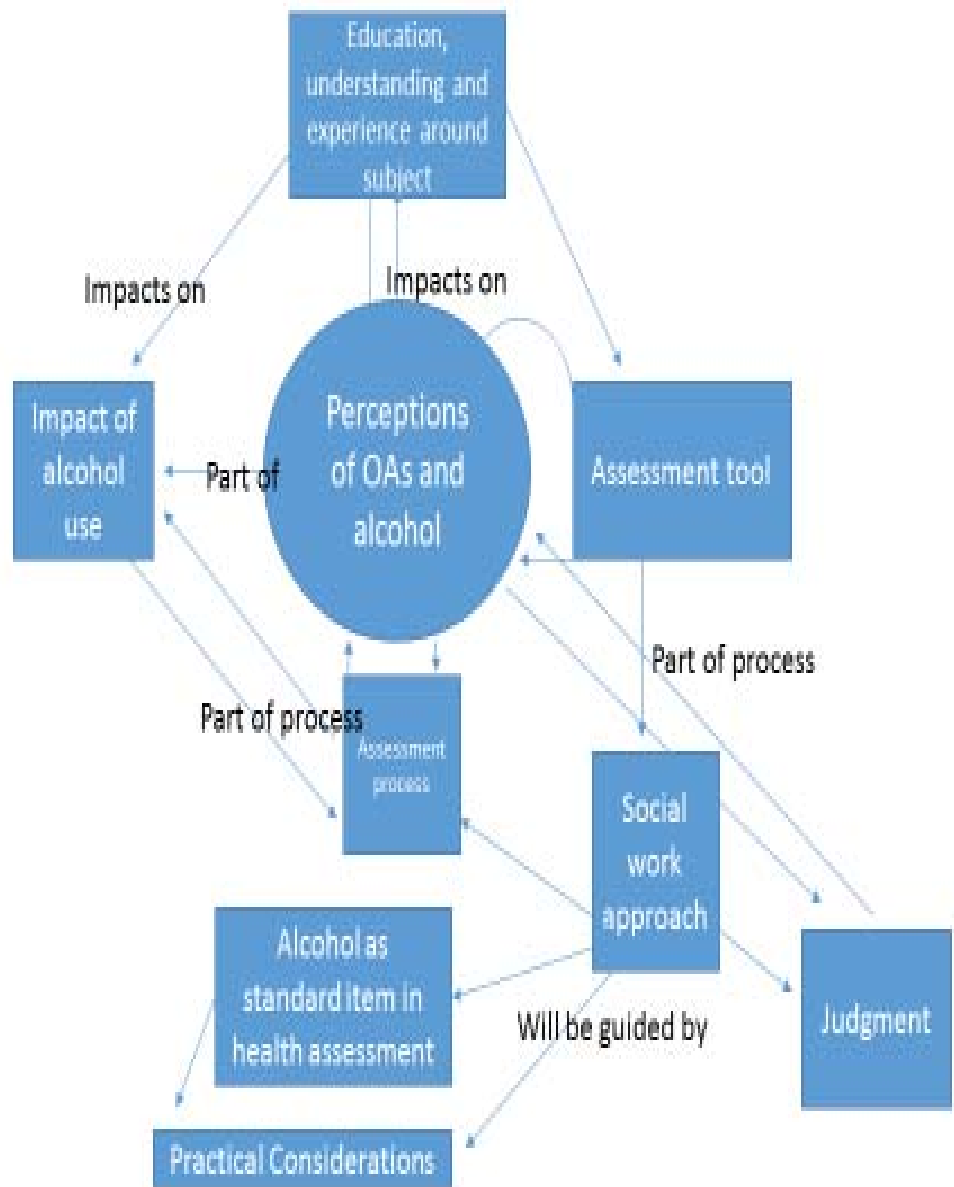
Education, understanding and experience around subject

Impacts on

Impacts on

Impact of alcohol use

Part of

Perceptions of OAs and alcohol

Assessment tool

Part of process

Part of process

Assessment process

Social work approach

Alcohol as standard item in health assessment

Will be guided by

Judgment

Practical Considerations